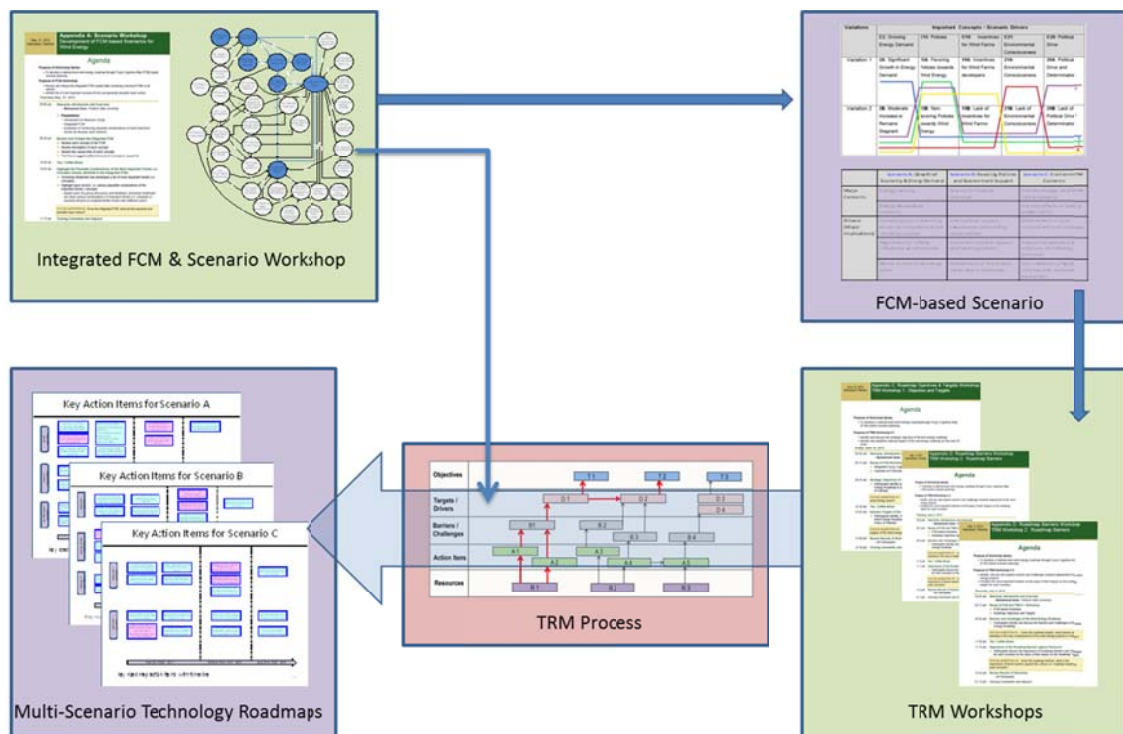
Appendix A: Scenario Workshop
Development of FCM-based Scenarios for Wind Energy

Agenda

Integrated FCM & Scenario Workshop

| Variations | Important Concepts - Scenario Drivers | | | | |
|---|---|---|---|---|---|
| | E2. Growing Energy Demand | F6. Policies | F16. Incentives for Wind Farms | E21. Environmental Consciousness | E26. Political Drive |
| Variation 1 | 2A. Significant Growth in Energy Demand | 1A. Favoring Policies towards Wind Energy | 11A. Incentives for Wind Farms developers | 21A. Environmental Consciousness | 26A. Political Drive and Determinatio |
| Variation 2 | 2B. Moderate Increase or Remains Stagnant | 1B. Non-favoring Policies towards Wind Energy | 11B. Lack of Incentives for Wind Farms | 21B. Lack of Environmental Consciousness | 26B. Lack of Political Drive / Determinatio |

FCM-based Scenario

Key Action Items for Scenario A

Key Action Items for Scenario B

Key Action Items for Scenario C

Multi-Scenario Technology Roadmaps

| Objectives | |
|---|---|
| Targets / Drivers | |
| Barriers / Challenges | |
| Action Item | |
| Resources | |

O 1 O 2 O 3
D 1 D 2 D 3 D 4
B 1 B 2 B 3 B 4
A 1 A 2 A 3 A 4 A 5
R 1 R 2 R 3

TRM Process

Appendix C: Roadmap Objectives & Targets
TRM Workshop 1: Objectives and Targets

Agenda

Appendix D: Roadmap Barriers Workshop
TRM Workshop 2: Roadmap Barriers

Agenda

Appendix E: Roadmap Barriers Workshop
TRM Workshop 3: Roadmap Barriers

Agenda

TRM Workshops